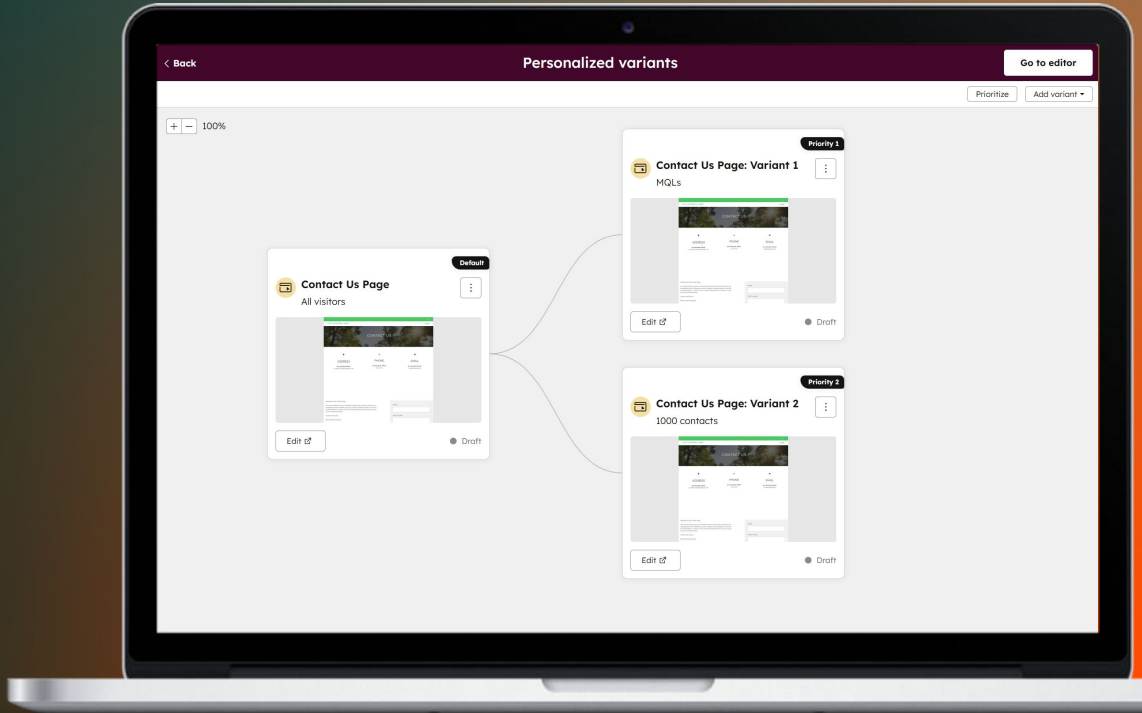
< Back

Personalized variants

Go to editor

Prioritize

Add variant ▾

+ − 100%

Default

Contact Us Page

All visitors

CONTACT US

Edit

Draft

Priority 1

Contact Us Page: Variant 1

MQLs

CONTACT US

Edit

Draft

Priority 2

Contact Us Page: Variant 2

1000 contacts

CONTACT US

Edit

Draft